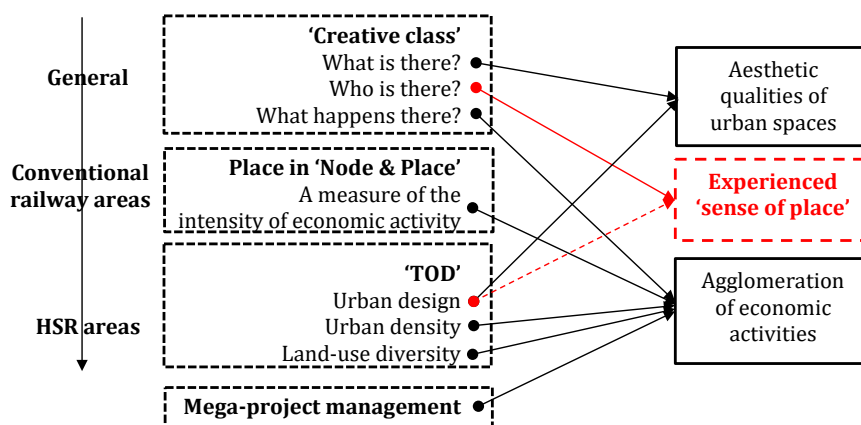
General

Conventional railway areas

HSR areas

'Creative class'
What is there?
Who is there?
What happens there?

Place in 'Node & Place'
A measure of the intensity of economic activity

'TOD'
Urban design
Urban density
Land-use diversity

Mega-project management

Aesthetic qualities of urban spaces

Experienced 'sense of place'

Agglomeration of economic activities